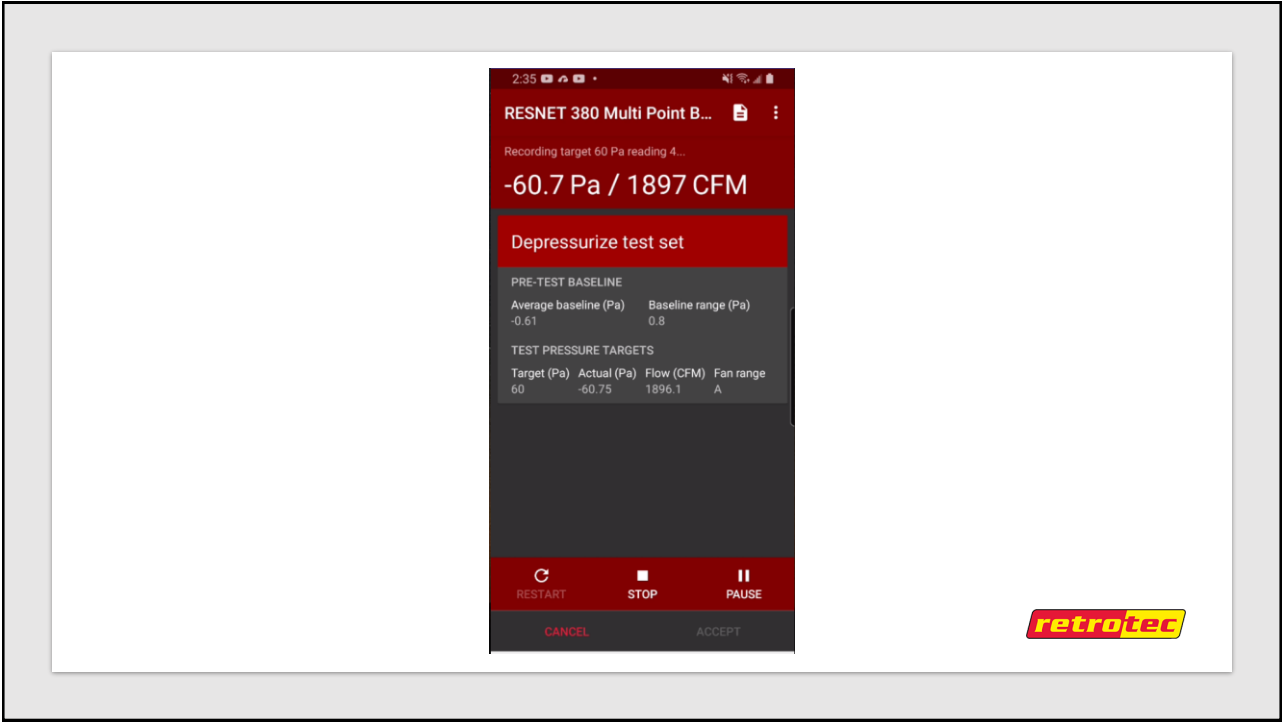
2:35

RESNET 380 Multi Point B...

Recording target 60 Pa reading 4...

-60.7 Pa / 1897 CFM

Depressurize test set

PRE-TEST BASELINE

| Average baseline (Pa) | Baseline range (Pa) |
|---|---|
| -0.61 | 0.8 |

TEST PRESSURE TARGETS

| Target (Pa) | Actual (Pa) | Flow (CFM) | Fan range |
|---|---|---|---|
| 60 | -60.75 | 1896.1 | A |

RESTART STOP PAUSE

CANCEL ACCEPT

retrotec